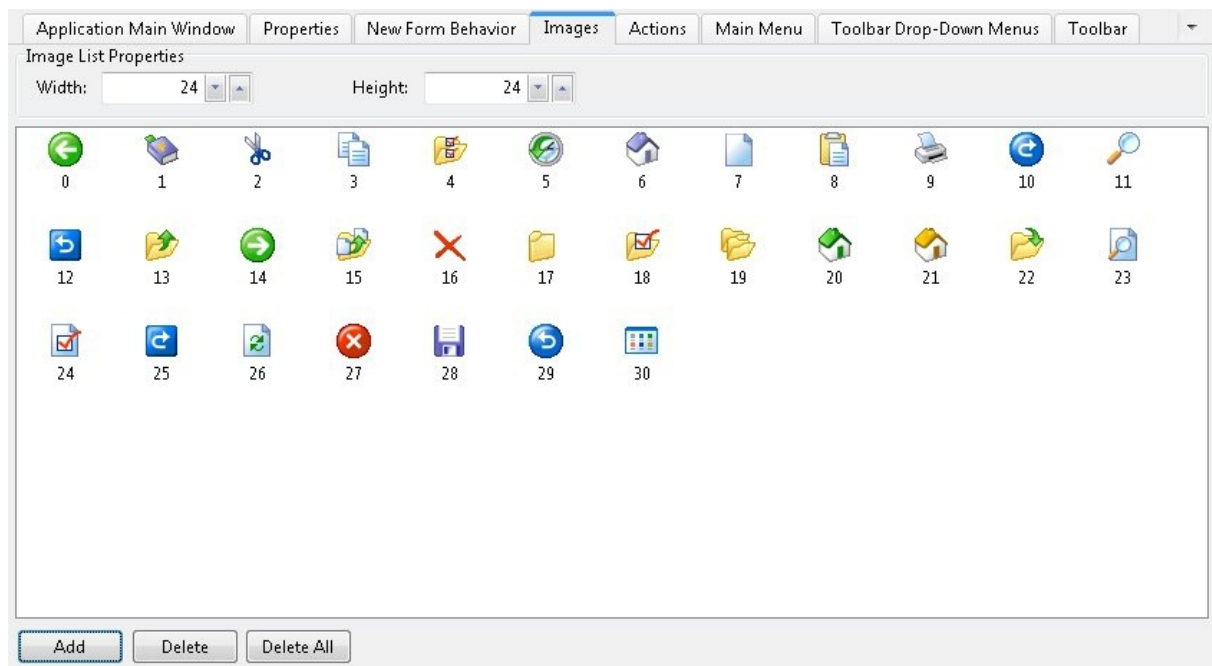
Application Main Window | Properties | New Form Behavior | Images | Actions | Main Menu | Toolbar Drop-Down Menus | Toolbar

Image List Properties

Width: 24

Height: 24

0 1 2 3 4 5 6 7 8 9 10 11

12 13 14 15 16 17 18 19 20 21 22 23

24 25 26 27 28 29 30

Add | Delete | Delete All